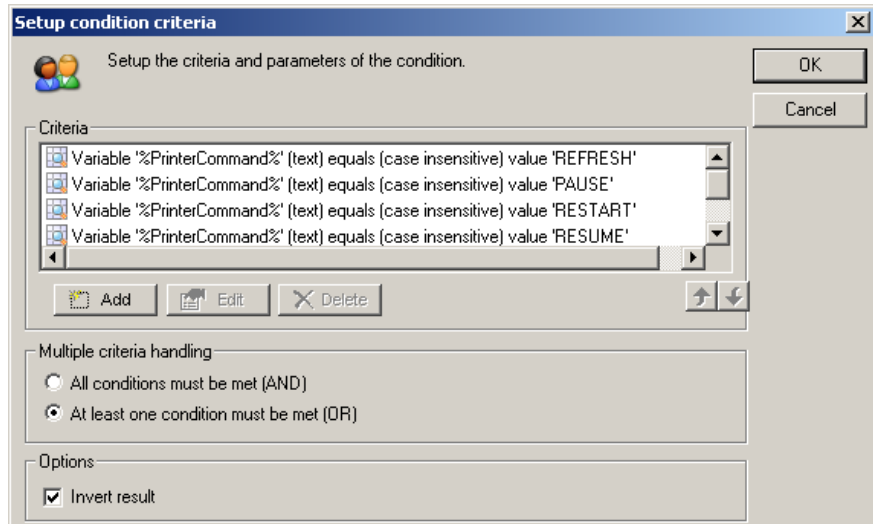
Setup condition criteria

Setup the criteria and parameters of the condition.

OK

Cancel

Criteria

Variable '%PrinterCommand%' (text) equals (case insensitive) value 'REFRESH'
Variable '%PrinterCommand%' (text) equals (case insensitive) value 'PAUSE'
Variable '%PrinterCommand%' (text) equals (case insensitive) value 'RESTART'
Variable '%PrinterCommand%' (text) equals (case insensitive) value 'RESUME'

Add
Edit
Delete

Multiple criteria handling

All conditions must be met (AND)
At least one condition must be met (OR)

Options

Invert result